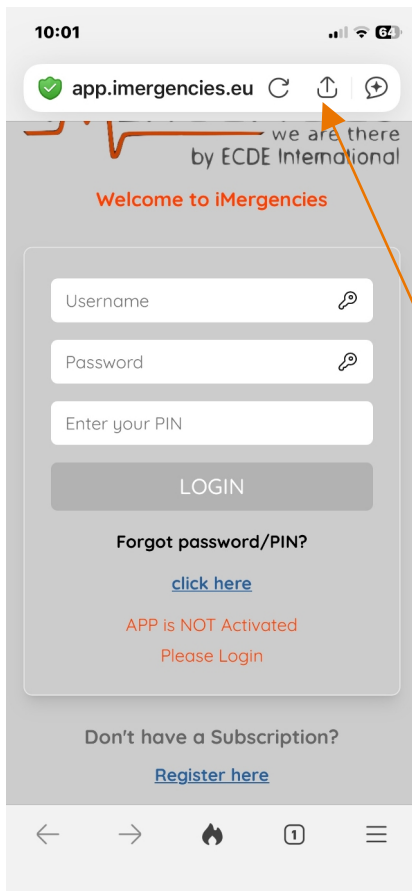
10:01

64

app.imergencies.eu

we are there
by ECDE International

Welcome to iMergencies

Username

Password

Enter your PIN

LOGIN

Forgot password/PIN?

click here

APP is NOT Activated
Please Login

Don't have a Subscription?

Register here

1